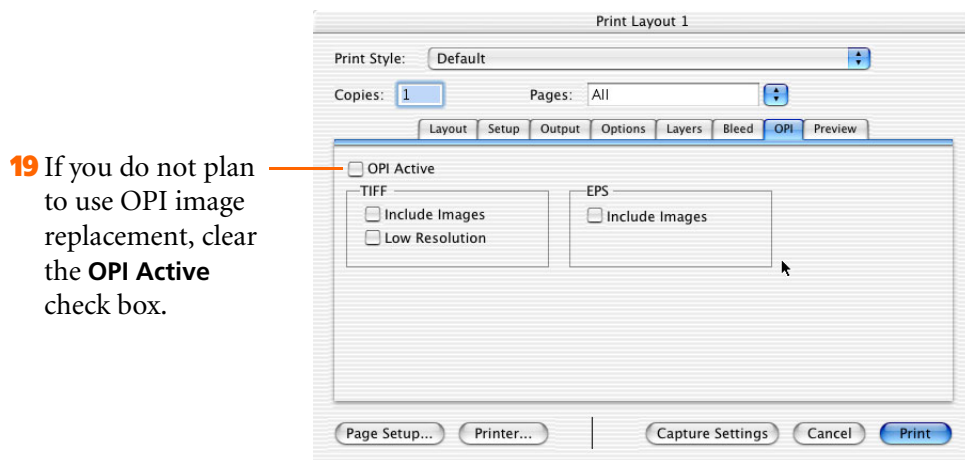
19 If you do not plan to use OPI image replacement, clear the **OPI Active** check box.

Print Layout 1

Print Style: Default

Copies: 1

Pages: All

| Layout | Setup | Output | Options | Layers | Bleed | OPI | Preview |
|---|---|---|---|---|---|---|---|

OPI Active

TIFF

Include Images

Low Resolution

EPS

Include Images

Page Setup...

Printer...

Capture Settings

Cancel

Print